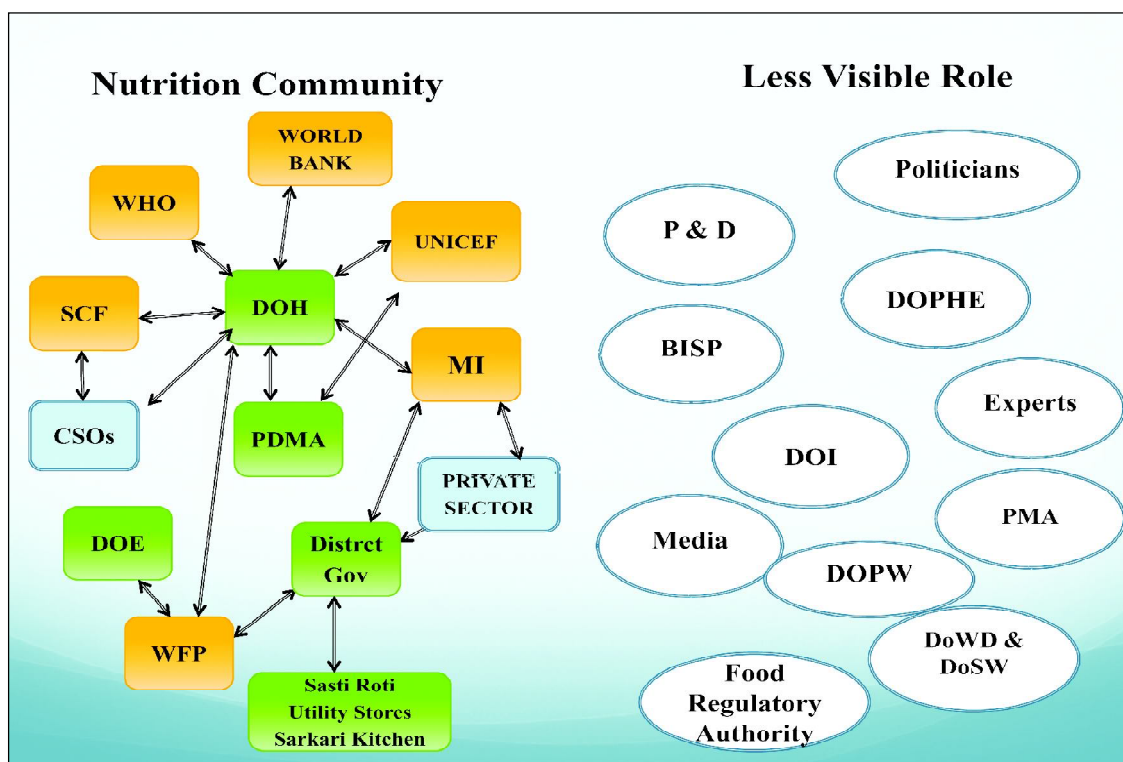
Nutrition Community

WORLD BANK

WHO

UNICEF

SCF

DOH

MI

CSOs

PDMA

PRIVATE SECTOR

DOE

Distrct Gov

WFP

Sasti Roti
Utility Stores
Sarkari Kitchen

Less Visible Role

Politicians

P & D

DOPHE

BISP

Experts

DOI

PMA

Media

DOPW

DoWD & DoSW

Food Regulatory Authority